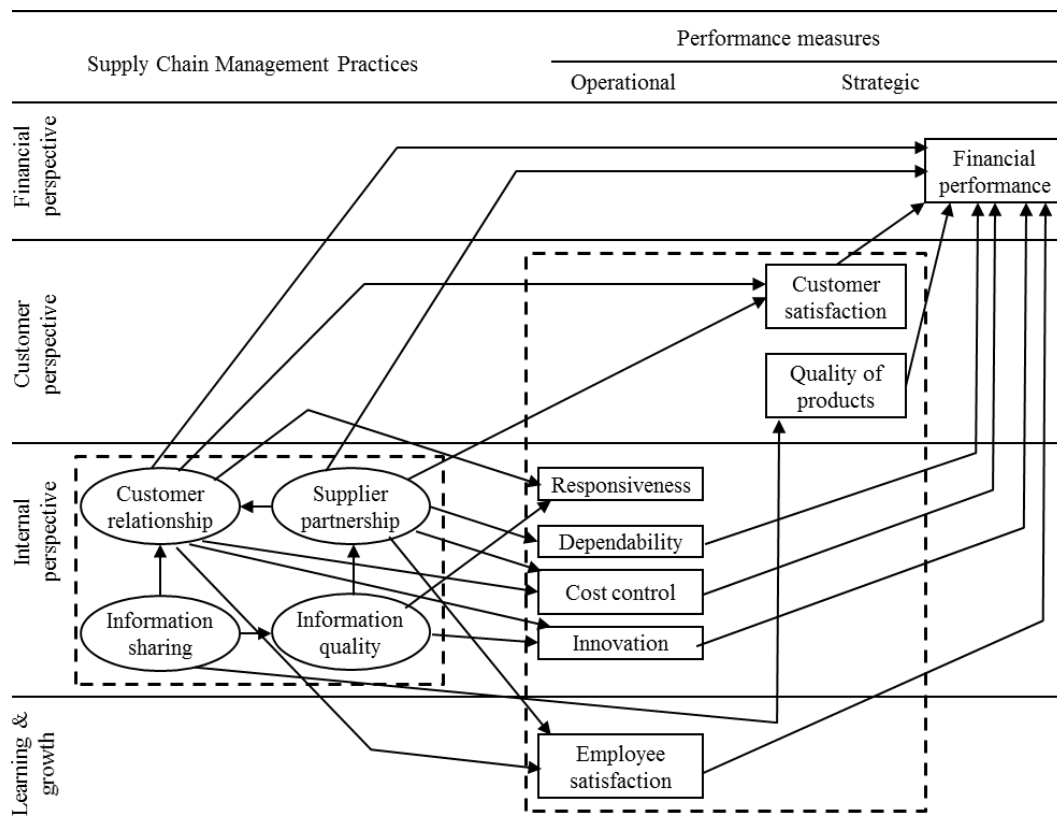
Supply Chain Management Practices

Performance measures

Operational

Strategic

Financial perspective

Financial performance

Customer perspective

Customer satisfaction

Quality of products

Internal perspective

Customer relationship

Supplier partnership

Information sharing

Information quality

Responsiveness

Dependability

Cost control

Innovation

Learning & growth

Employee satisfaction